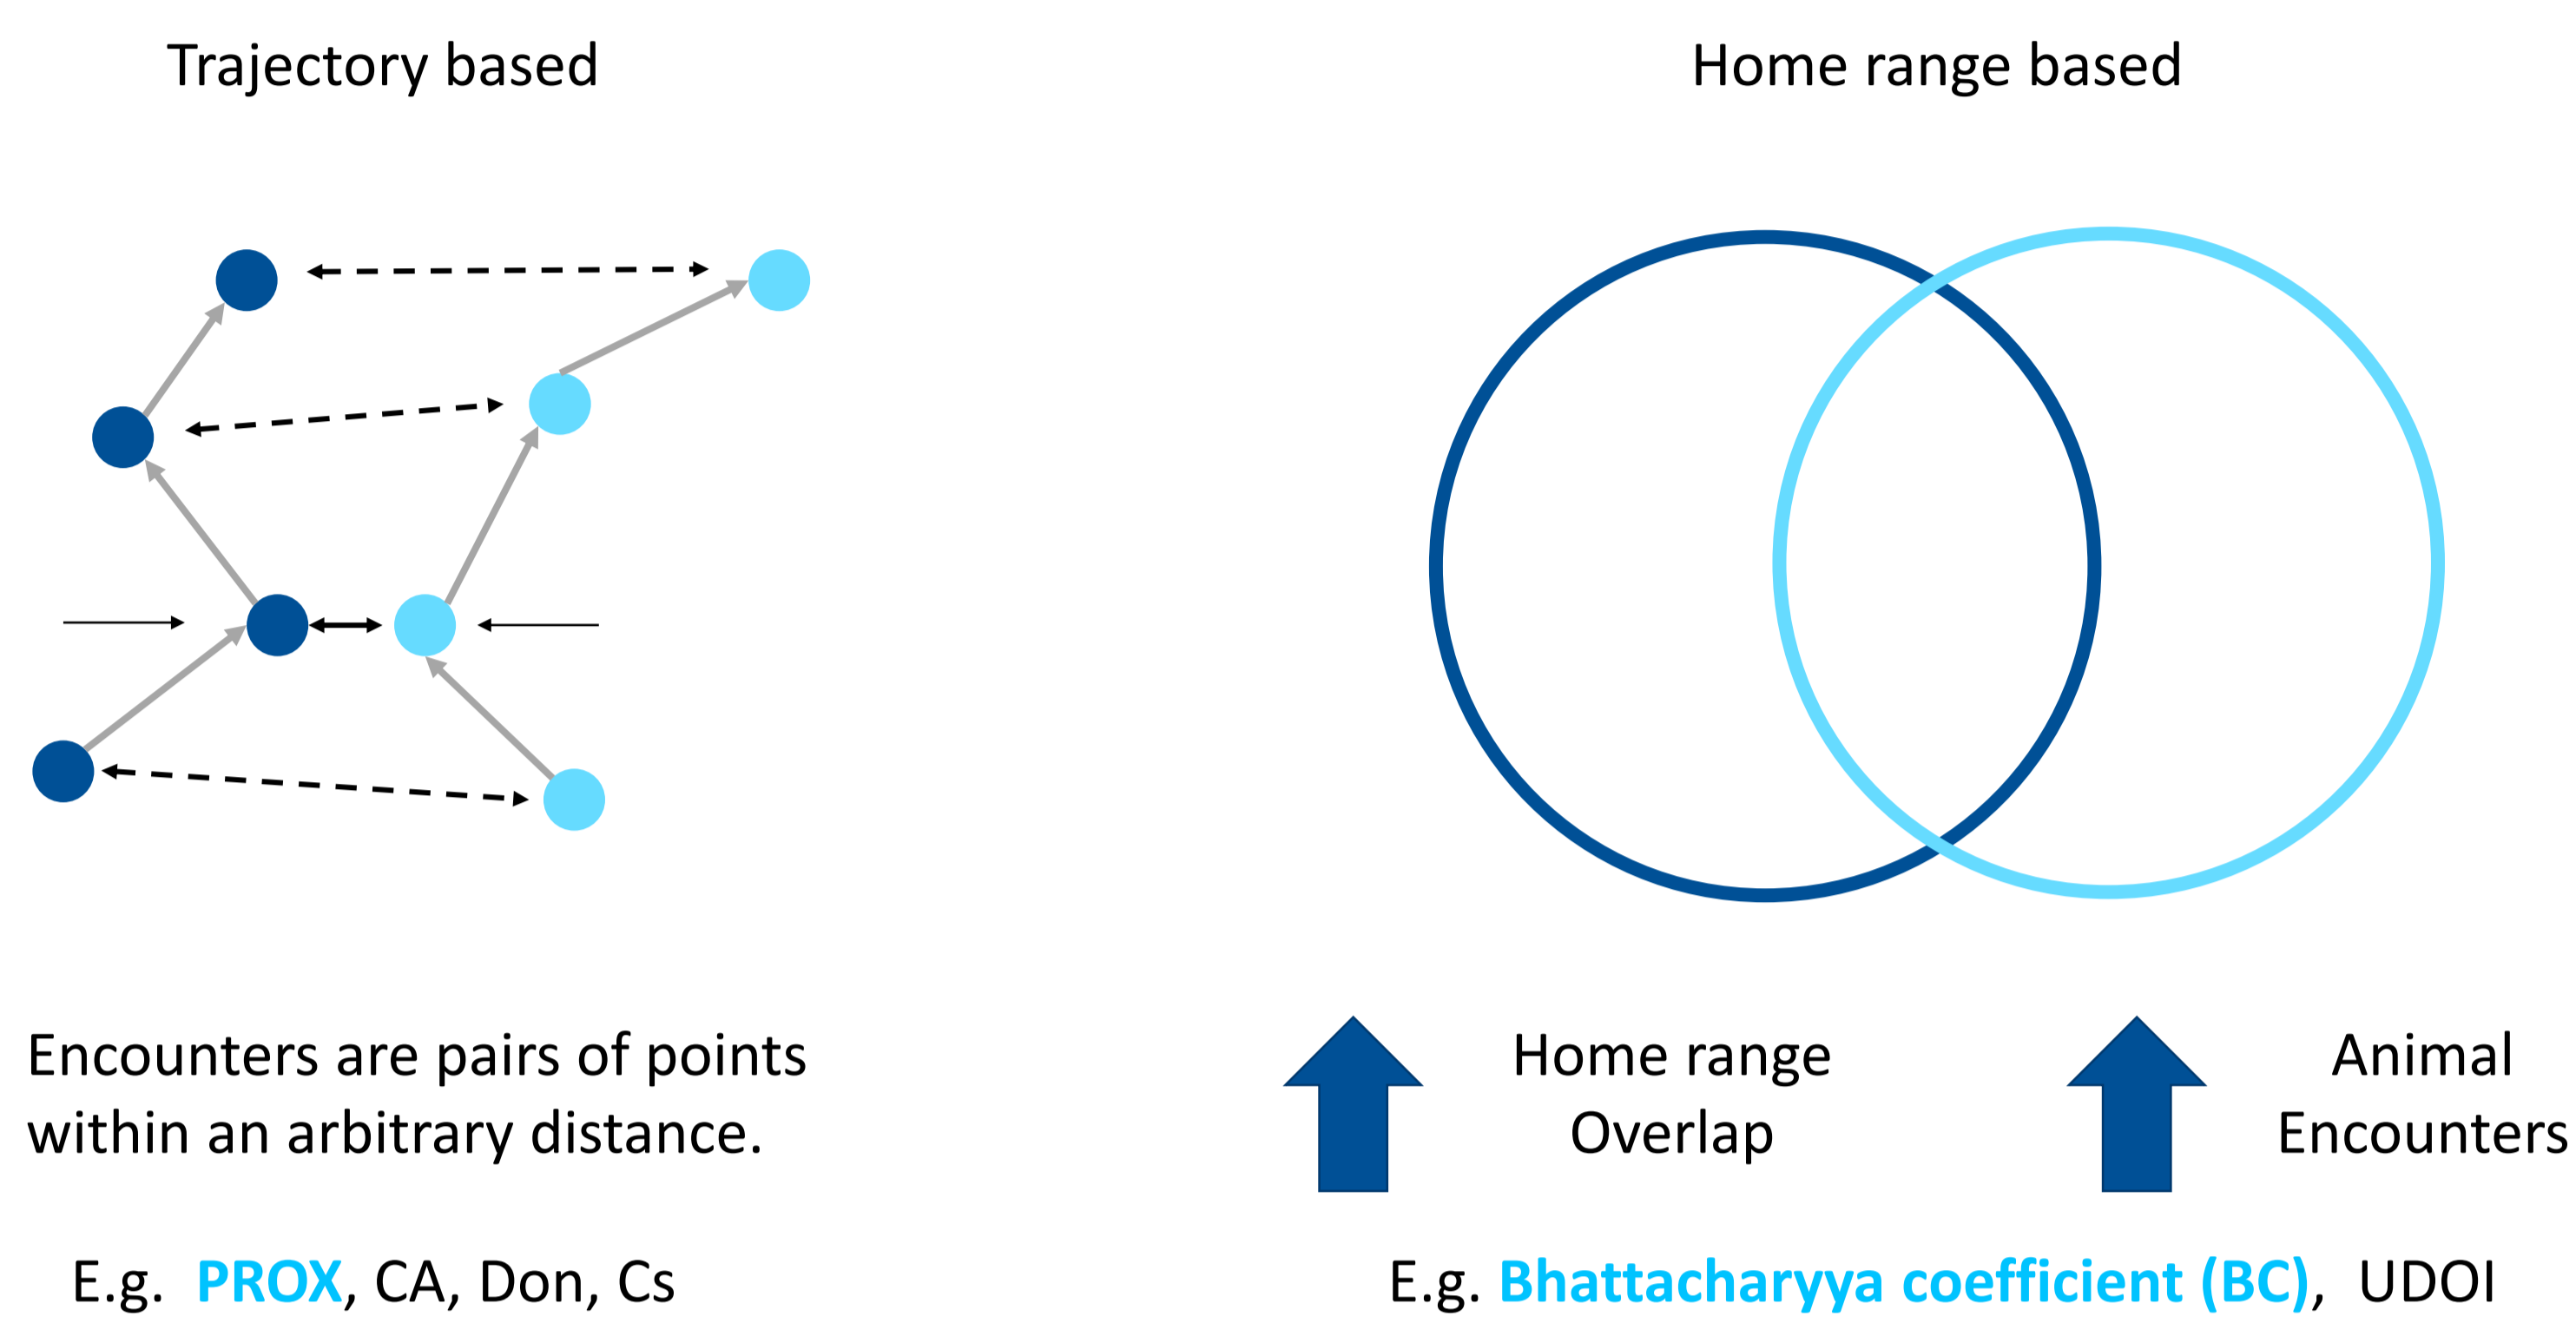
Trajectory based

Home range based

Encounters are pairs of points within an arbitrary distance.

Home range Overlap

Animal Encounters

E.g. PROX, CA, Don, Cs

E.g. Bhattacharyya coefficient (BC), UDOI